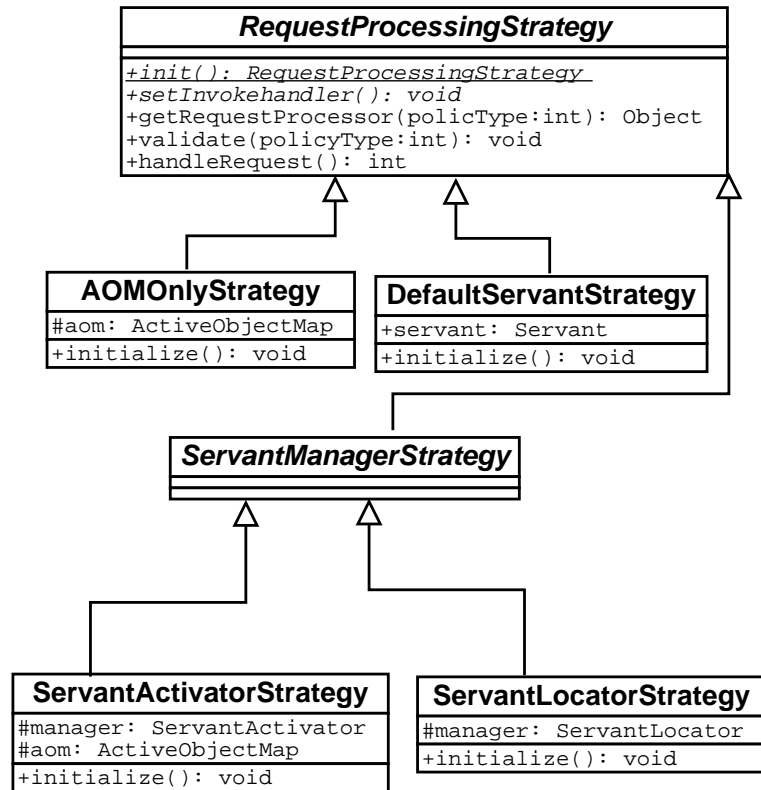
RequestProcessingStrategy

+init(): RequestProcessingStrategy
+setInvokehandler(): void
+getRequestProcessor(policType:int): Object
+validate(policyType:int): void
+handleRequest(): int

AOMOnlyStrategy

#aom: ActiveObjectMap

+initialize(): void

DefaultServantStrategy

+servant: Servant

+initialize(): void

ServantManagerStrategy

ServantActivatorStrategy

#manager: ServantActivator
#aom: ActiveObjectMap

+initialize(): void

ServantLocatorStrategy

#manager: ServantLocator

+initialize(): void